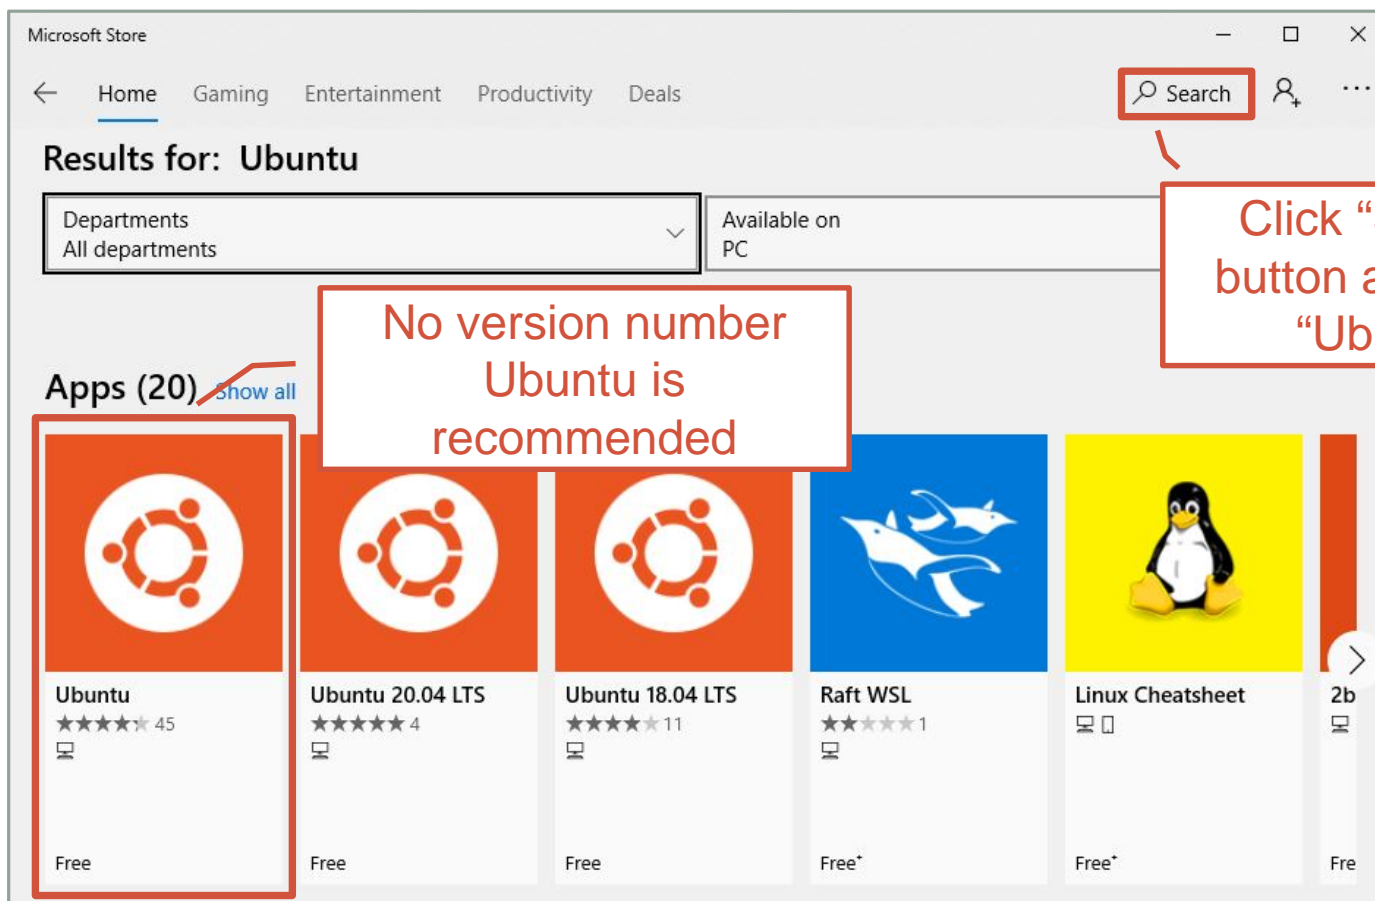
Microsoft Store

Home Gaming Entertainment Productivity Deals

Search

Results for: Ubuntu

Departments
All departments

Available on
PC

Click "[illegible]
button a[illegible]
"Ub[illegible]

No version number Ubuntu is recommended

Apps (20) Show all

Ubuntu
45
Free

Ubuntu 20.04 LTS
4
Free

Ubuntu 18.04 LTS
11
Free

Raft WSL
1
Free*

Linux Cheatsheet
Free*

2b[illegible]
Fre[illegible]